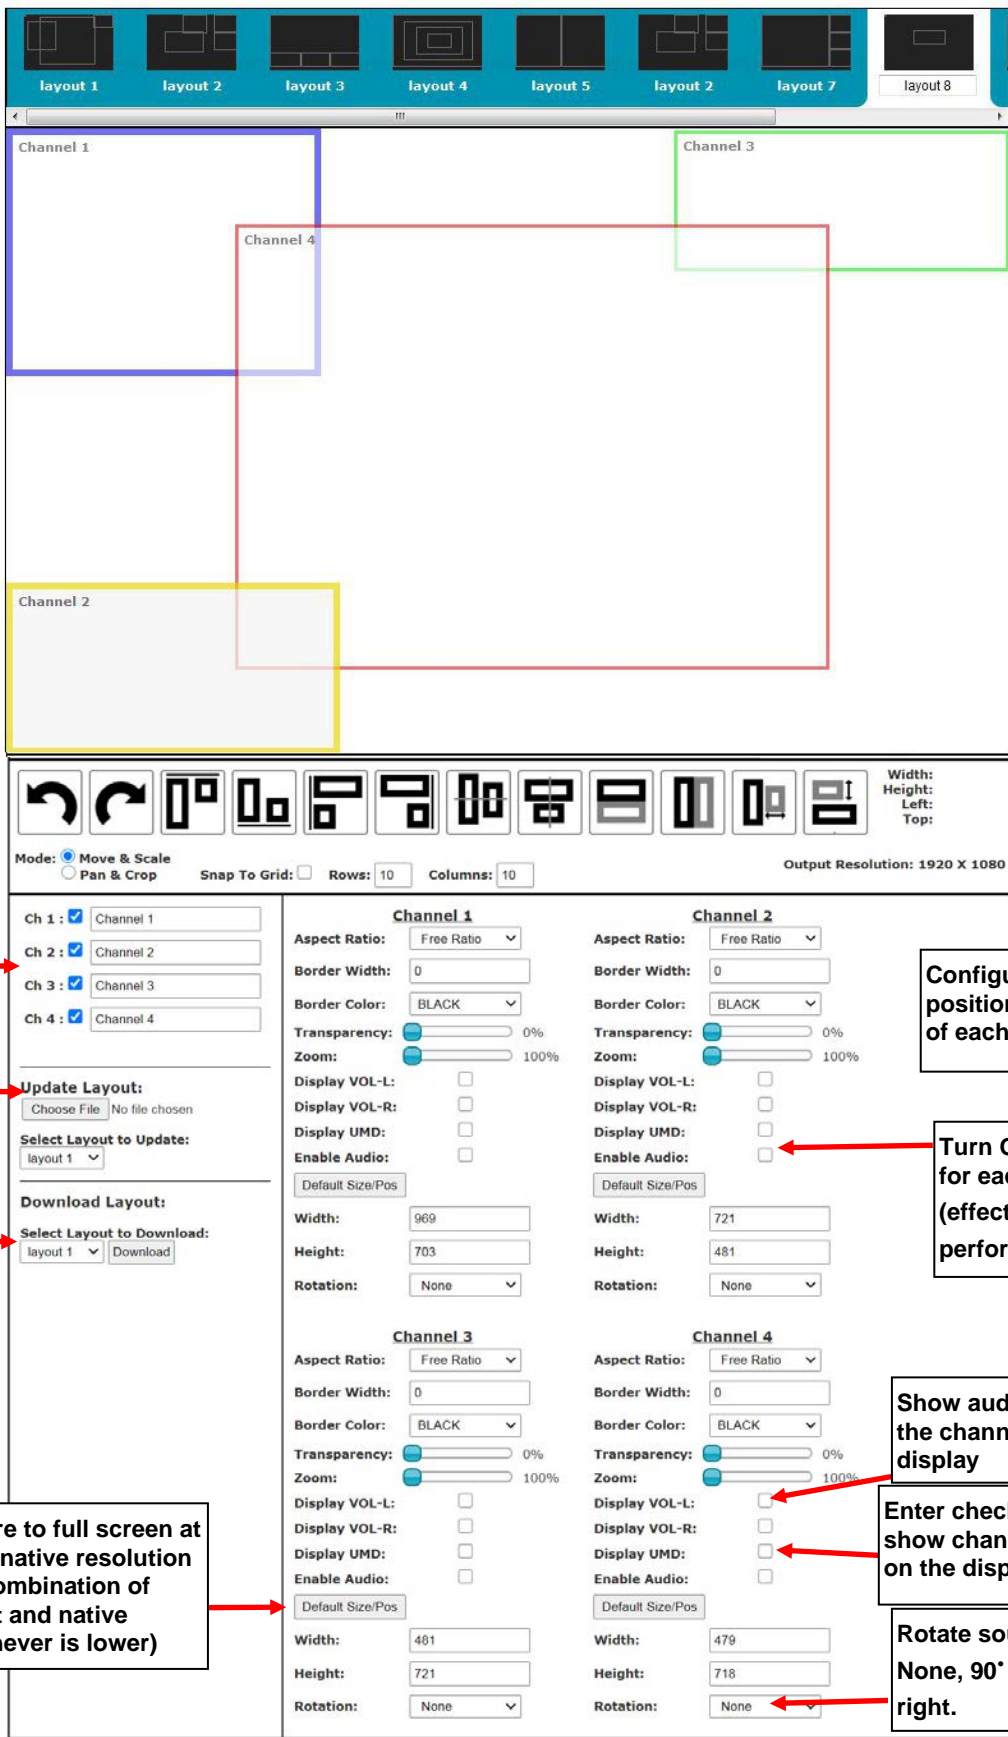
layout 1 layout 2 layout 3 layout 4 layout 5 layout 2 layout 7 layout 8

Channel 1
Channel 3
Channel 4
Channel 2

Width:
Height:
Left:
Top:

Mode: Move & Scale
Pan & Crop
Snap To Grid: Rows: 10 Columns: 10
Output Resolution: 1920 X 1080

Ch 1 : Channel 1
Ch 2 : Channel 2
Ch 3 : Channel 3
Ch 4 : Channel 4

Update Layout:
Choose File No file chosen
Select Layout to Update:
layout 1

Download Layout:
Select Layout to Download:
layout 1 Download

Channel 1
Aspect Ratio: Free Ratio
Border Width: 0
Border Color: BLACK
Transparency: 0%
Zoom: 100%
Display VOL-L:
Display VOL-R:
Display UMD:
Enable Audio:
Default Size/Pos
Width: 969
Height: 703
Rotation: None

Channel 2
Aspect Ratio: Free Ratio
Border Width: 0
Border Color: BLACK
Transparency: 0%
Zoom: 100%
Display VOL-L:
Display VOL-R:
Display UMD:
Enable Audio:
Default Size/Pos
Width: 721
Height: 481
Rotation: None

Channel 3
Aspect Ratio: Free Ratio
Border Width: 0
Border Color: BLACK
Transparency: 0%
Zoom: 100%
Display VOL-L:
Display VOL-R:
Display UMD:
Enable Audio:
Default Size/Pos
Width: 481
Height: 721
Rotation: None

Channel 4
Aspect Ratio: Free Ratio
Border Width: 0
Border Color: BLACK
Transparency: 0%
Zoom: 100%
Display VOL-L:
Display VOL-R:
Display UMD:
Enable Audio:
Default Size/Pos
Width: 479
Height: 718
Rotation: None

Configu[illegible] position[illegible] of each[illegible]

Turn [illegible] for eac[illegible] (effect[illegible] perfor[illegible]

Show aud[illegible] the chann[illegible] display

Enter chec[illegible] show chan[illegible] on the disp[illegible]

Rotate so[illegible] None, 90˚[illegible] right.

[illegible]re to full screen at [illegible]native resolution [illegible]ombination of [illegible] and native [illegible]never is lower)